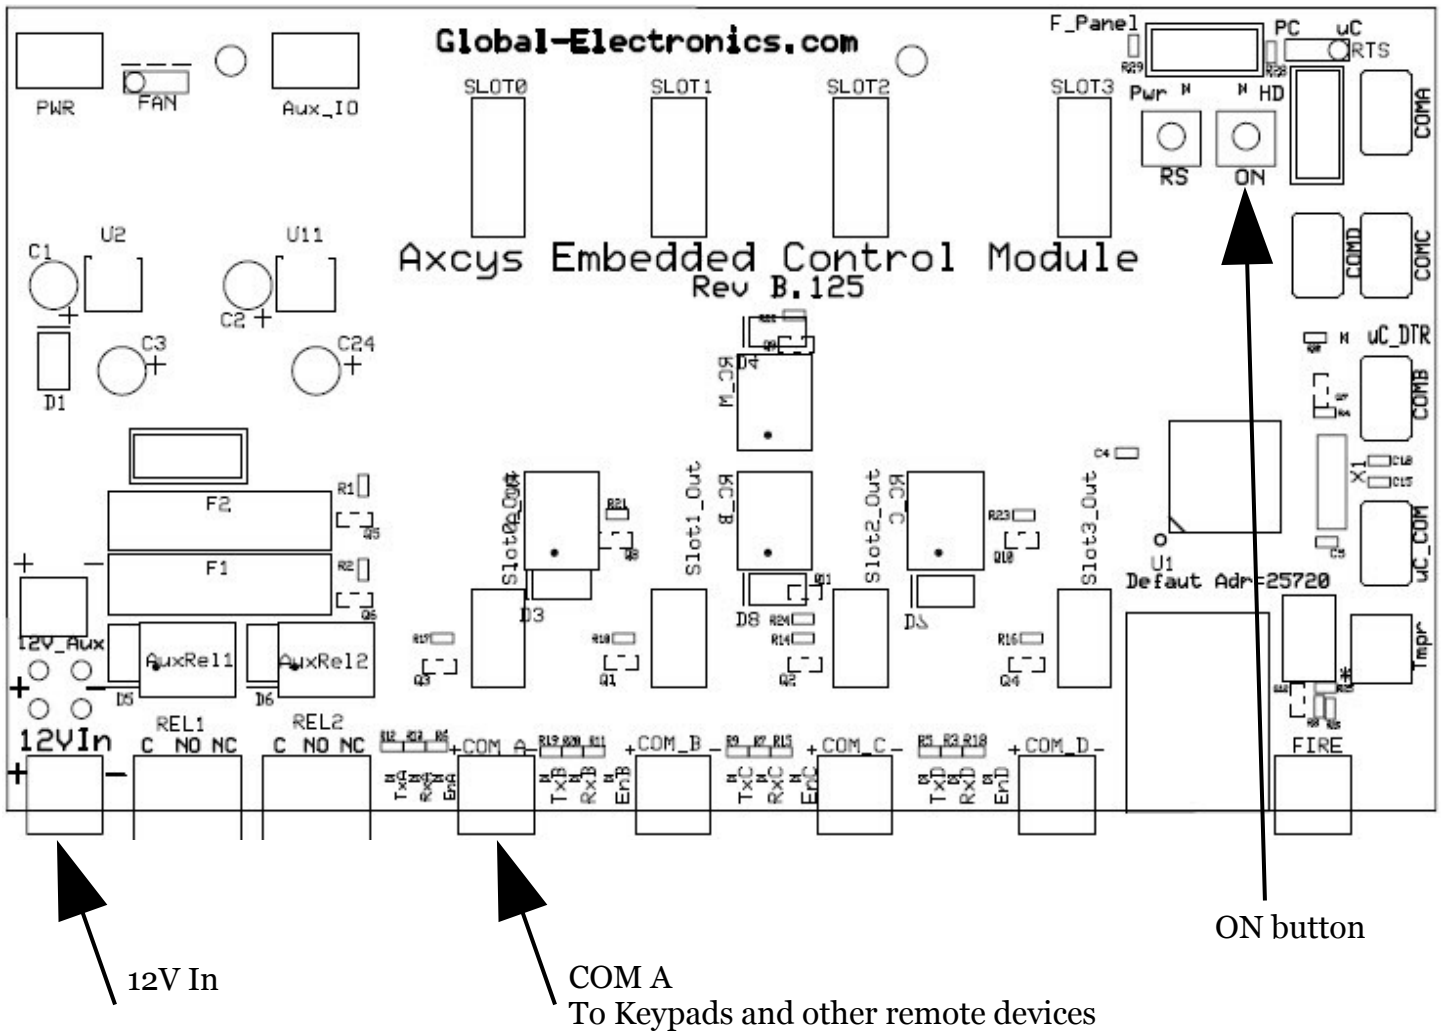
Global-Electronics.com

PWR FAN Aux_IO

SLOT0 SLOT1 SLOT2 SLOT3

F_Panel R29 R30 PC uC RTS

Pwr HD RS ON

COMA COMD COMC

Axcys Embedded Control Module
Rev B.125

C1 U2 U11 C2 C3 C24 D1

D4 RC_M

uC_DTR COMB

C4 X1 C10 C15 C5 uC_COM

F2 F1 R1 Q5 R2 Q6

Slot0_Out R21 Q8 Slot1_Out RC_B Q11 Slot2_Out RC_C R23 Q10 Slot3_Out

U1 Defaut Adr=25720

D3 D8 R24 R14 D7 R16

12V_Aux AuxRel1 AuxRel2 D5 D6

R17 Q3 R18 Q1 Q2 Q4

Tmpr

12VIn REL1 C NO NC REL2 C NO NC

R12 R13 R6 +COM_A– R19 R20 R11 +COM_B– R9 R7 R15 +COM_C– R5 R3 R18 +COM_D–

TxA RxA EnA TxB RxB EnB TxC RxC EnC TxD RxD EnD

FIRE

ON button

12V In

COM A
To Keypads and other remote devices